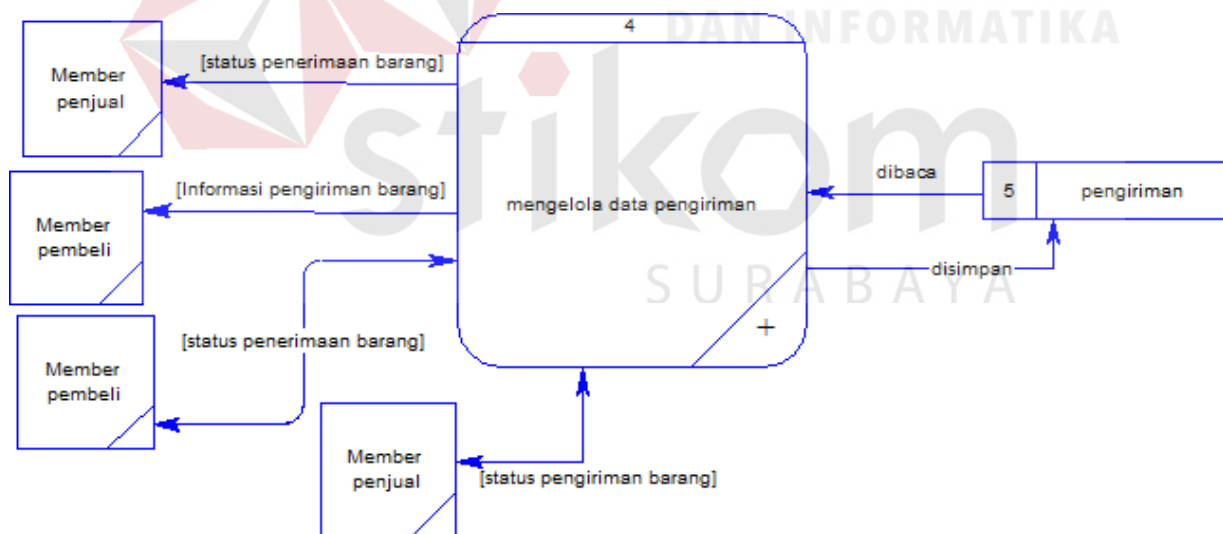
DAN INFORMATIKA

stikom

SURABAYA

Member penjual

[status penerimaan barang]

4

mengelola data pengiriman

Member pembeli

[Informasi pengiriman barang]

dibaca

5

pengiriman

disimpan

Member pembeli

[status penerimaan barang]

+

Member penjual

[status pengiriman barang]